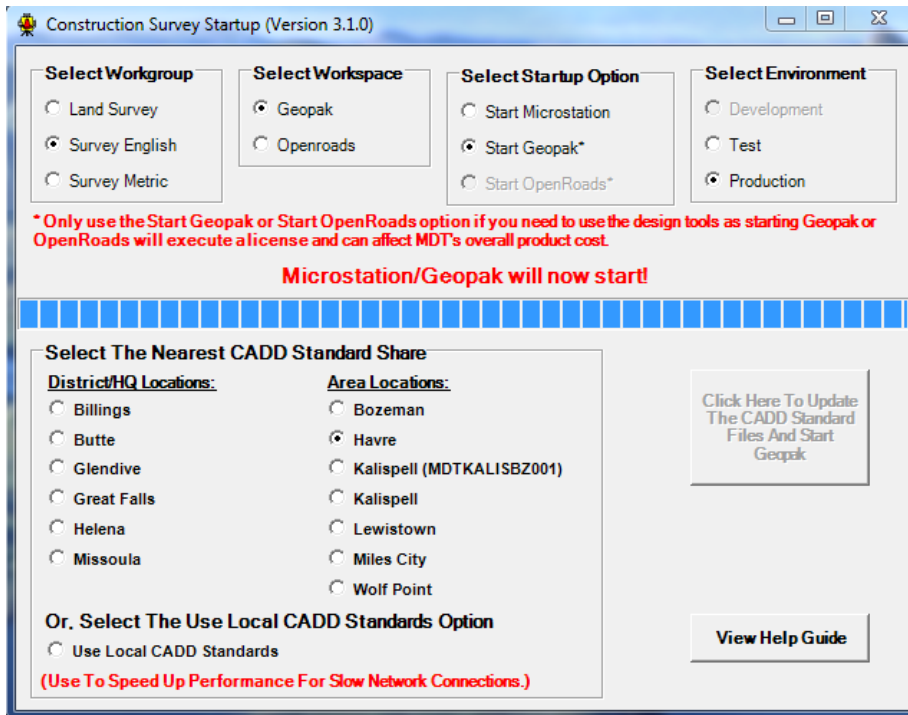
Construction Survey Startup (Version 3.1.0)

Select Workgroup
Land Survey
Survey English
Survey Metric

Select Workspace
Geopak
Openroads

Select Startup Option
Start Microstation
Start Geopak*
Start OpenRoads*

Select Environment
Development
Test
Production

* Only use the Start Geopak or Start OpenRoads option if you need to use the design tools as starting Geopak or OpenRoads will execute a license and can affect MDT's overall product cost.

Microstation/Geopak will now start!

Select The Nearest CADD Standard Share
District/HQ Locations:
Billings
Butte
Glendive
Great Falls
Helena
Missoula

Area Locations:
Bozeman
Havre
Kalispell (MDTKALISBZ001)
Kalispell
Lewistown
Miles City
Wolf Point

Click Here To Update The CADD Standard Files And Start Geopak

Or, Select The Use Local CADD Standards Option
Use Local CADD Standards
(Use To Speed Up Performance For Slow Network Connections.)

View Help Guide